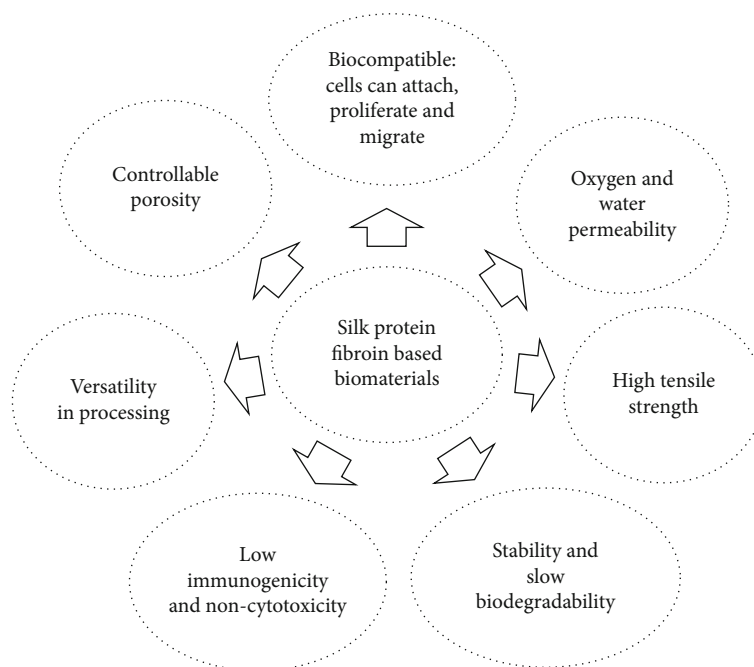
Biocompatible: cells can attach, proliferate and migrate

Controllable porosity

Oxygen and water permeability

Silk protein fibroin based biomaterials

Versatility in processing

High tensile strength

Low immunogenicity and non-cytotoxicity

Stability and slow biodegradability